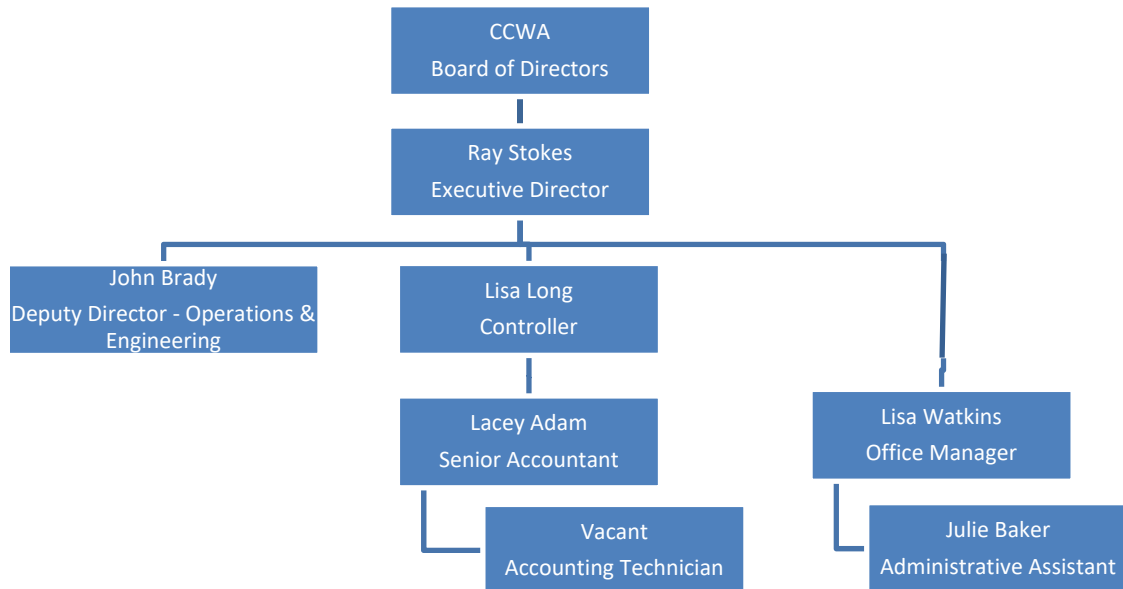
CCWA
Board of Directors

Ray Stokes
Executive Director

John Brady
Deputy Director - Operations & Engineering

Lisa Long
Controller

Lacey Adam
Senior Accountant

Vacant
Accounting Technician

Lisa Watkins
Office Manager

Julie Baker
Administrative Assistant